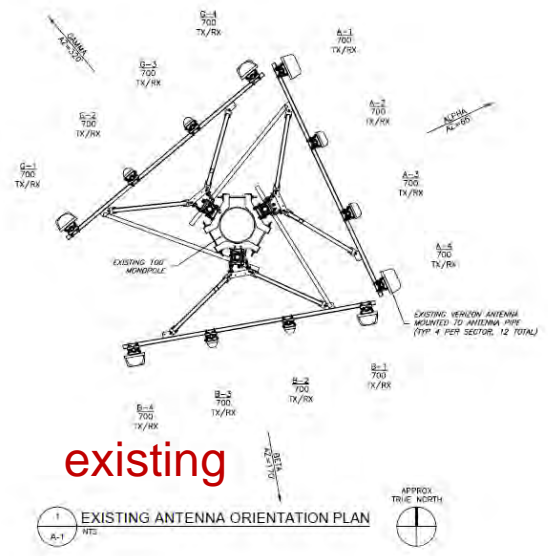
G-4
700
TX/RX

GAMMA
AZ=300

A-1
700
TX/RX

G-3
700
TX/RX

G-2
700
TX/RX

A-2
700
TX/RX

ALPHA
AZ=60

G-1
700
TX/RX

A-3
700
TX/RX

EXISTING 100'
MONOPOLE

A-4
700
TX/RX

EXISTING VERIZON ANTENNA
MOUNTED TO ANTENNA PIPE
(TYP 4 PER SECTOR, 12 TOTAL)

B-1
700
TX/RX

B-2
700
TX/RX

B-3
700
TX/RX

B-4
700
TX/RX

BETA
AZ=170

existing

APPROX.
TRUE NORTH

1
A-1
EXISTING ANTENNA ORIENTATION PLAN
NTS